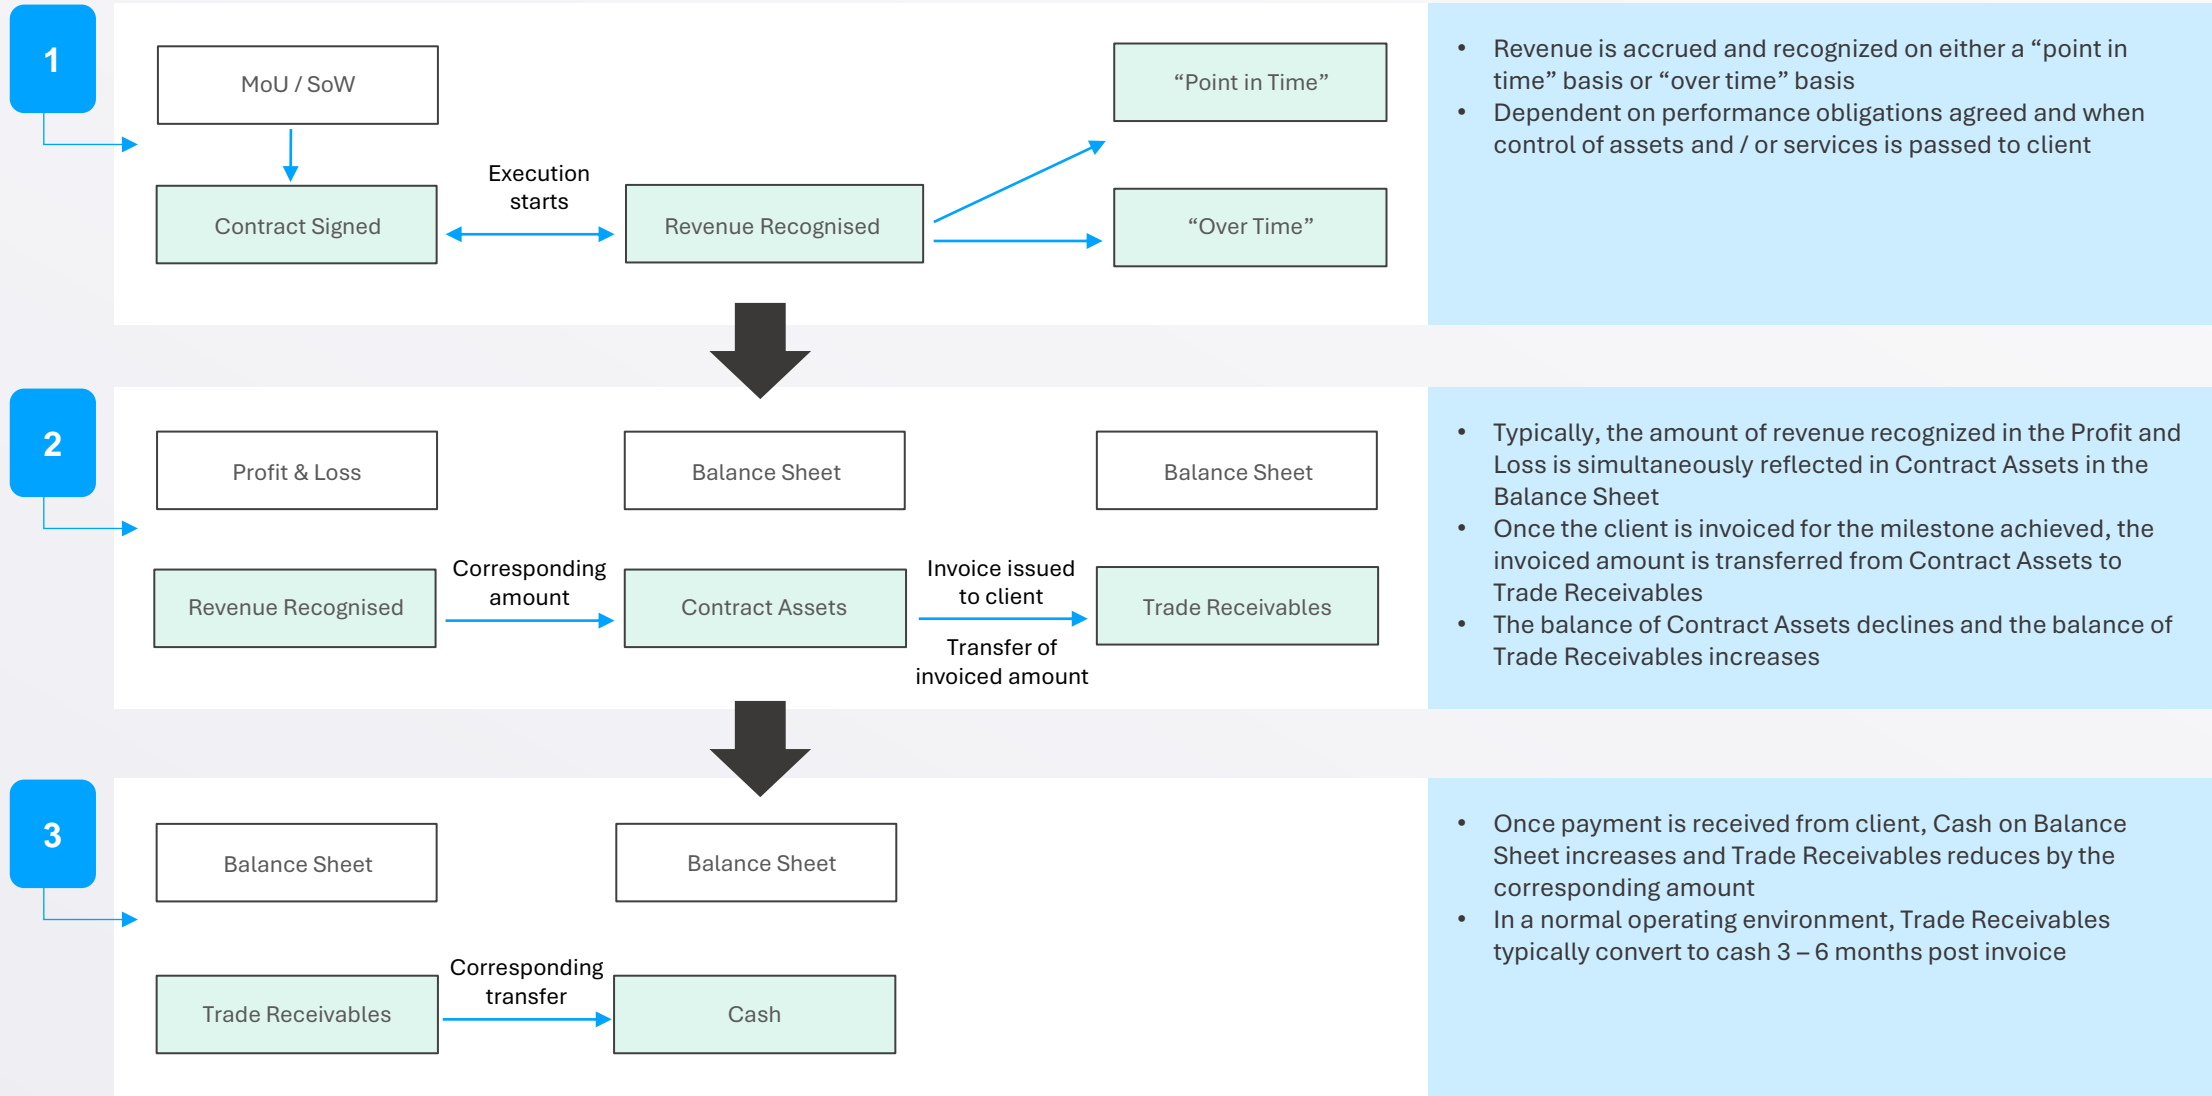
1

MoU / SoW

Contract Signed

Execution starts

Revenue Recognised

“Point in Time”

“Over Time”

• Revenue is accrued and recognized on either a “point in time” basis or “over time” basis
• Dependent on performance obligations agreed and when control of assets and / or services is passed to client

2

Profit & Loss

Balance Sheet

Balance Sheet

Revenue Recognised

Corresponding amount

Contract Assets

Invoice issued to client

Transfer of invoiced amount

Trade Receivables

• Typically, the amount of revenue recognized in the Profit and Loss is simultaneously reflected in Contract Assets in the Balance Sheet
• Once the client is invoiced for the milestone achieved, the invoiced amount is transferred from Contract Assets to Trade Receivables
• The balance of Contract Assets declines and the balance of Trade Receivables increases

3

Balance Sheet

Balance Sheet

Trade Receivables

Corresponding transfer

Cash

• Once payment is received from client, Cash on Balance Sheet increases and Trade Receivables reduces by the corresponding amount
• In a normal operating environment, Trade Receivables typically convert to cash 3 – 6 months post invoice